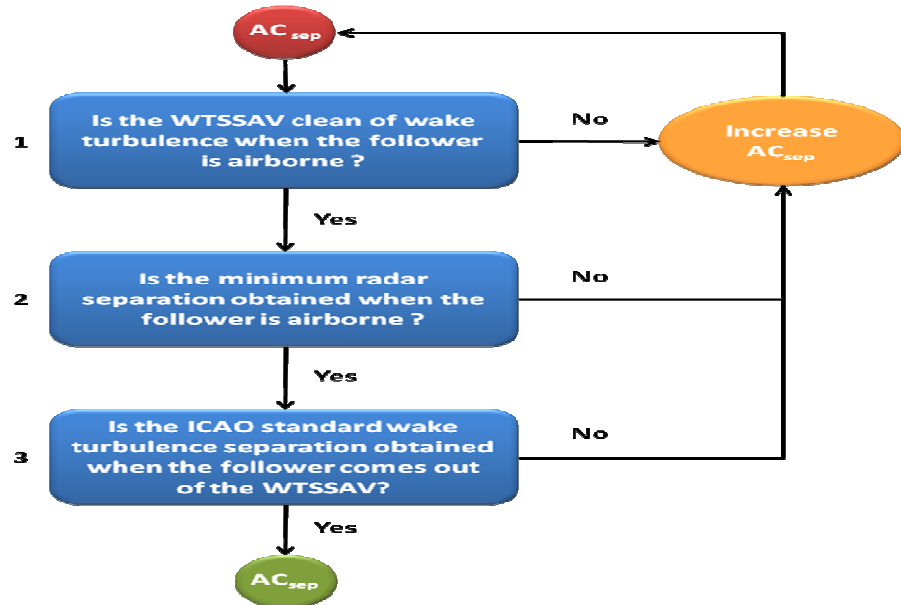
$AC_{sep}$

1

Is the WTSSAV clean of wake turbulence when the follower is airborne ?

No

Increase $AC_{sep}$

Yes

2

Is the minimum radar separation obtained when the follower is airborne ?

No

Yes

3

Is the ICAO standard wake turbulence separation obtained when the follower comes out of the WTSSAV?

No

Yes

$AC_{sep}$